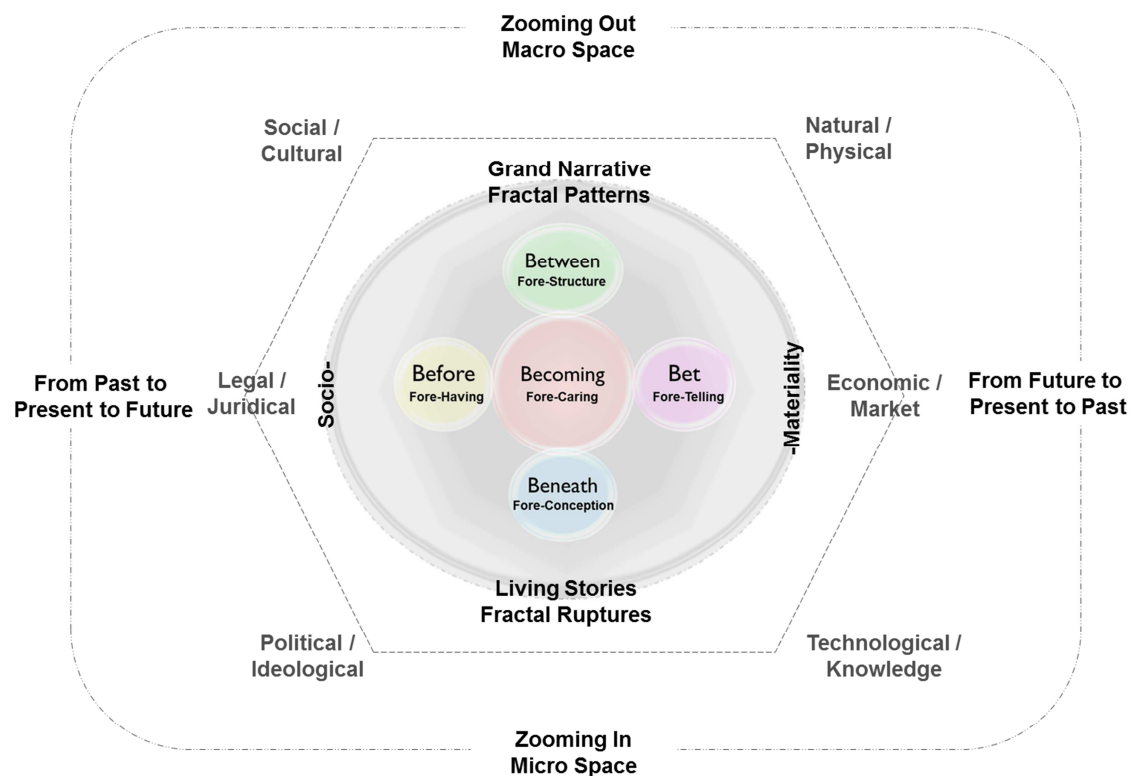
Zooming Out
Macro Space

Social /
Cultural

Natural /
Physical

Grand Narrative
Fractal Patterns

Between
Fore-Structure

From Past to
Present to Future

Legal /
Juridical

Socio-

Before
Fore-Having

Becoming
Fore-Caring

Bet
Fore-Telling

-Materiality

Economic /
Market

From Future to
Present to Past

Beneath
Fore-Conception

Living Stories
Fractal Ruptures

Political /
Ideological

Technological /
Knowledge

Zooming In
Micro Space